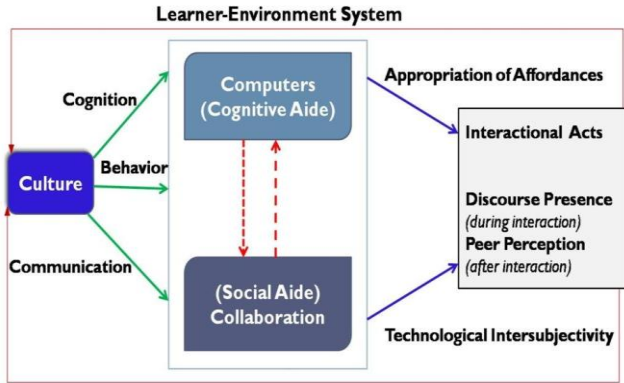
Learner-Environment System

Cognition

Behavior

Communication

Culture

Computers (Cognitive Aide)

(Social Aide) Collaboration

Appropriation of Affordances

Technological Intersubjectivity

Interactional Acts

Discourse Presence
(during interaction)
Peer Perception
(after interaction)